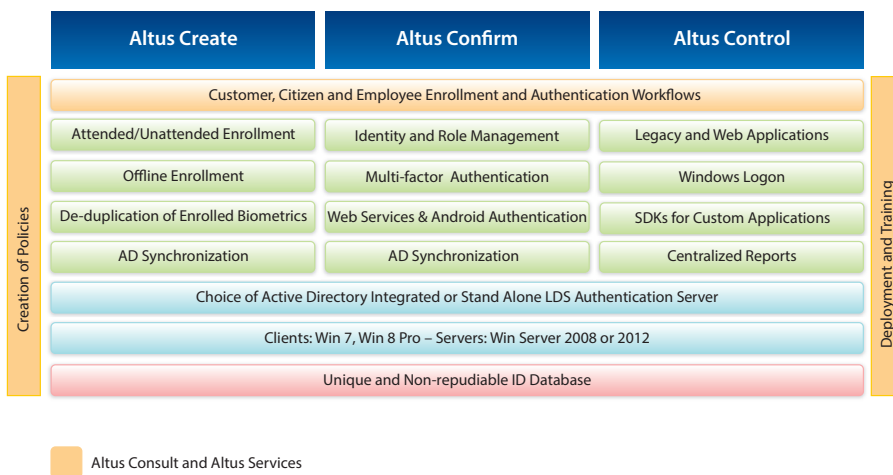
Altus Create

Altus Confirm

Altus Control

Creation of Policies

Customer, Citizen and Employee Enrollment and Authentication Workflows

Attended/Unattended Enrollment

Identity and Role Management

Legacy and Web Applications

Offline Enrollment

Multi-factor Authentication

Windows Logon

De-duplication of Enrolled Biometrics

Web Services & Android Authentication

SDKs for Custom Applications

AD Synchronization

AD Synchronization

Centralized Reports

Choice of Active Directory Integrated or Stand Alone LDS Authentication Server

Clients: Win 7, Win 8 Pro – Servers: Win Server 2008 or 2012

Unique and Non-repudiable ID Database

Deployment and Training

Altus Consult and Altus Services